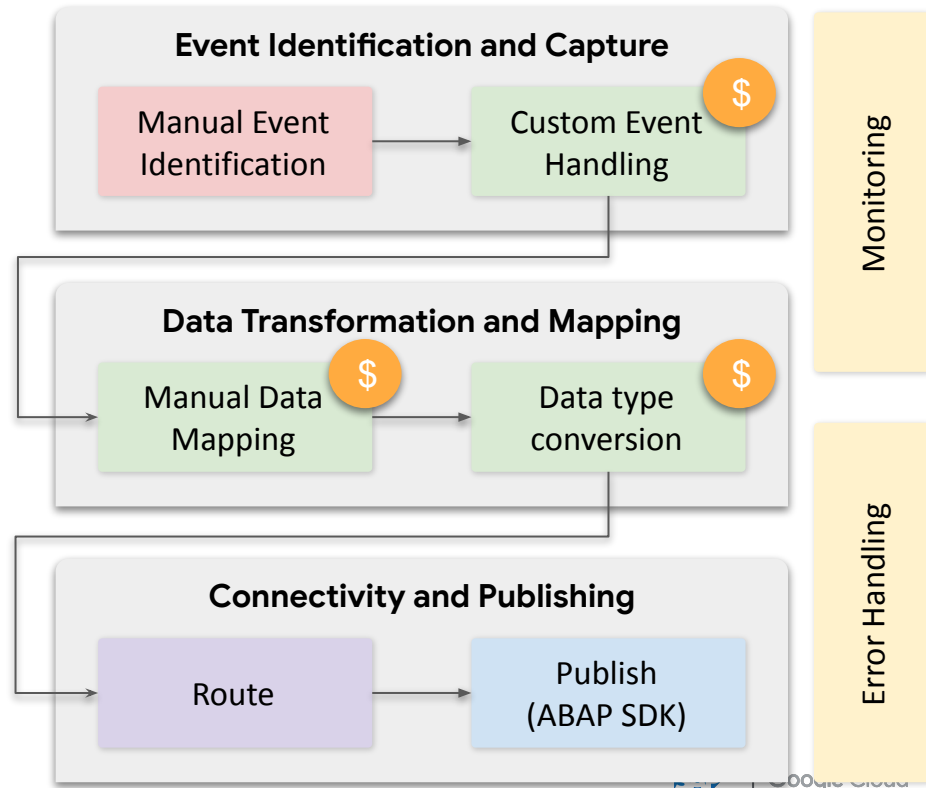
Event Identification and Capture

Manual Event Identification

$

Custom Event Handling

Data Transformation and Mapping

$

Manual Data Mapping

$

Data type conversion

Connectivity and Publishing

Route

Publish (ABAP SDK)

Monitoring

Error Handling

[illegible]